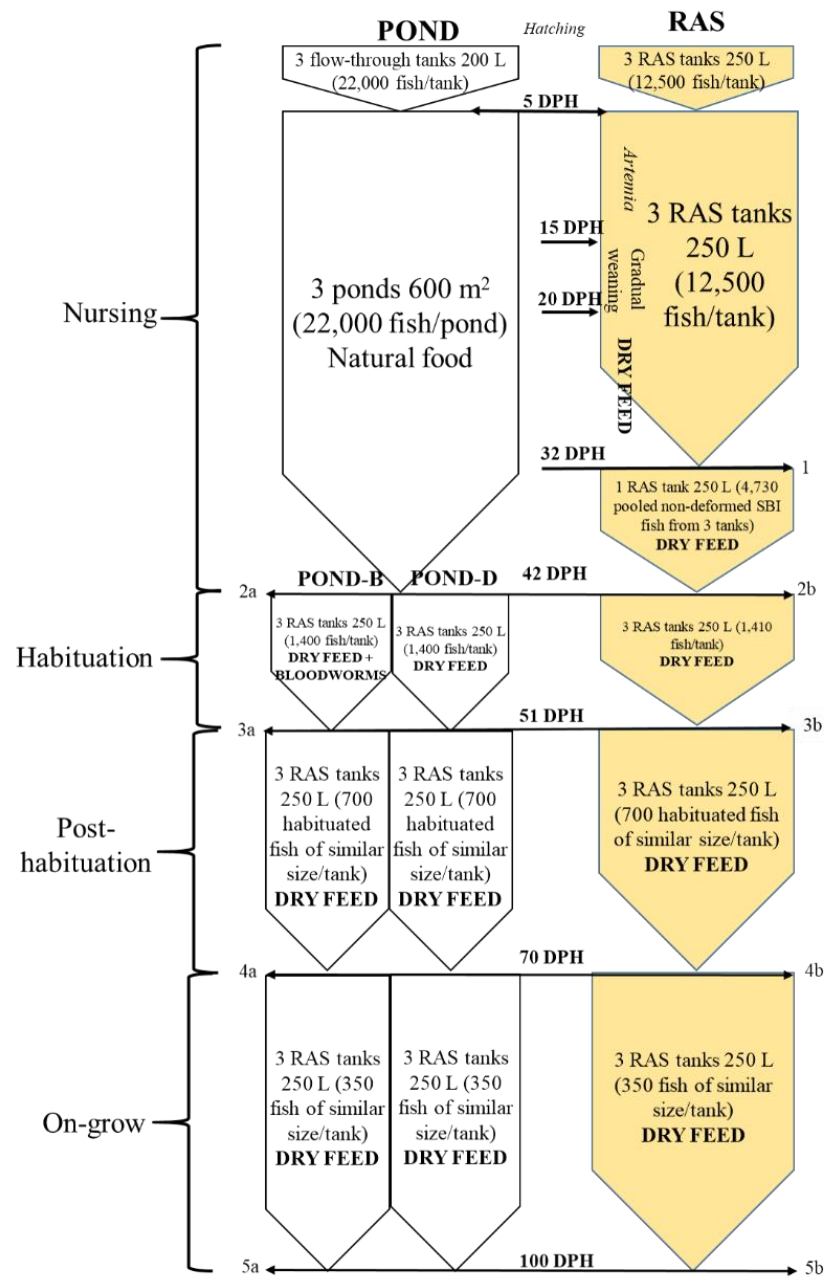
POND

Hatching

RAS

3 flow-through tanks 200 L (22,000 fish/tank)

3 RAS tanks 250 L (12,500 fish/tank)

5 DPH

Nursing

3 ponds 600 m$^2$ (22,000 fish/pond) Natural food

15 DPH

20 DPH

Artemia

Gradual weaning

DRY FEED

3 RAS tanks 250 L (12,500 fish/tank)

32 DPH

1

1 RAS tank 250 L (4,730 pooled non-deformed SBI fish from 3 tanks) DRY FEED

POND-B

POND-D

42 DPH

2a

2b

Habituation

3 RAS tanks 250 L (1,400 fish/tank) DRY FEED + BLOODWORMS

3 RAS tanks 250 L (1,400 fish/tank) DRY FEED

3 RAS tanks 250 L (1,410 fish/tank) DRY FEED

3a

51 DPH

3b

Post-habituation

3 RAS tanks 250 L (700 habituated fish of similar size/tank) DRY FEED

3 RAS tanks 250 L (700 habituated fish of similar size/tank) DRY FEED

3 RAS tanks 250 L (700 habituated fish of similar size/tank) DRY FEED

4a

70 DPH

4b

On-grow

3 RAS tanks 250 L (350 fish of similar size/tank) DRY FEED

3 RAS tanks 250 L (350 fish of similar size/tank) DRY FEED

3 RAS tanks 250 L (350 fish of similar size/tank) DRY FEED

5a

100 DPH

5b